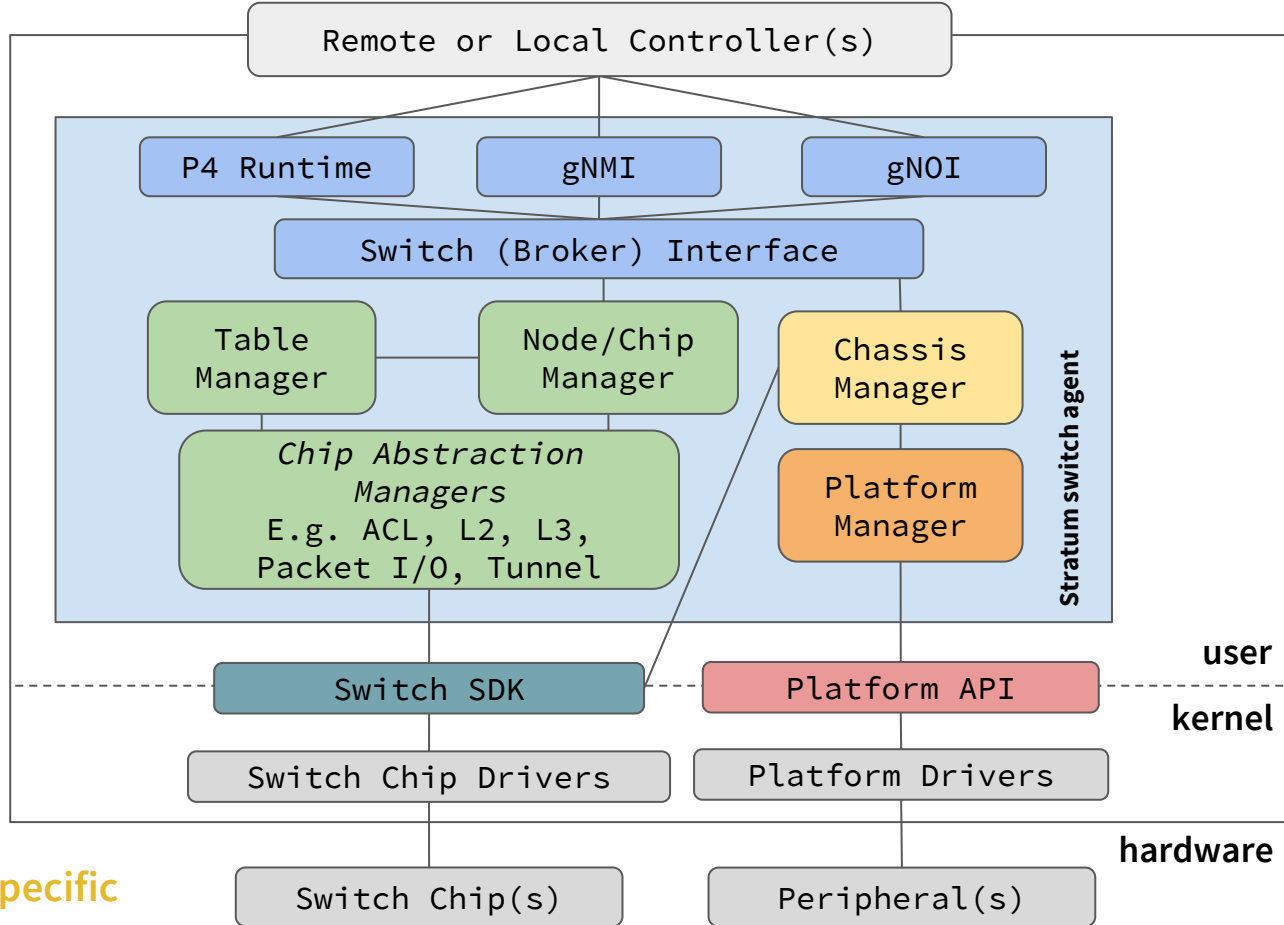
Remote or Local Controller(s)

P4 Runtime

gNMI

gNOI

Switch (Broker) Interface

Table Manager

Node/Chip Manager

Chassis Manager

*Chip Abstraction Managers*
E.g. ACL, L2, L3, Packet I/O, Tunnel

Platform Manager

Stratum switch agent

user

Switch SDK

Platform API

kernel

Switch Chip Drivers

Platform Drivers

hardware

pecific

Switch Chip(s)

Peripheral(s)